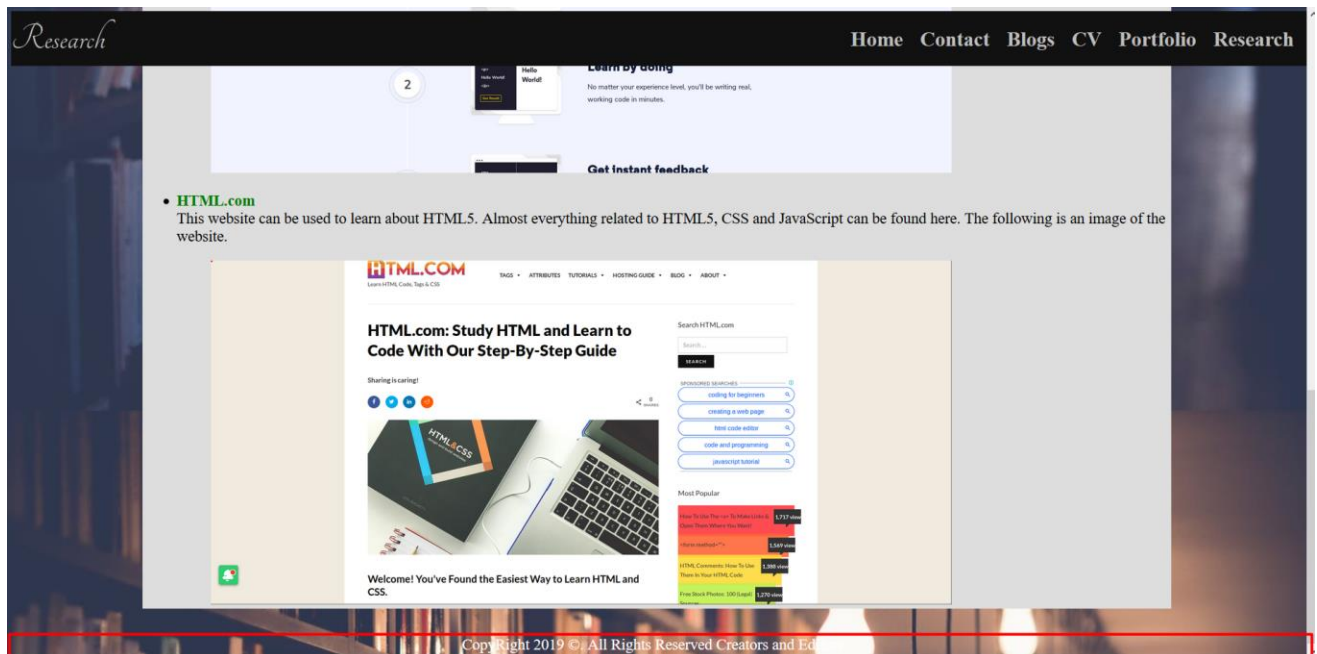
Research

Home Contact Blogs CV Portfolio Research

2

Hello World!

Learn by doing

No matter your experience level, you'll be writing real, working code in minutes.

Get instant feedback

• HTML.com
This website can be used to learn about HTML5. Almost everything related to HTML5, CSS and JavaScript can be found here. The following is an image of the website.

HTML.COM
Learn HTML Code, Tags & CSS

TAGS ▾ ATTRIBUTES TUTORIALS ▾ HOSTING GUIDE ▾ BLOG ▾ ABOUT ▾

HTML.com: Study HTML and Learn to Code With Our Step-By-Step Guide

Sharing is caring!

0 SHARES

HTML&CSS

Welcome! You've Found the Easiest Way to Learn HTML and CSS.

Search HTML.com

Search...

SEARCH

SPONSORED SEARCHES

coding for beginners

creating a web page

html code editor

code and programming

javascript tutorial

Most Popular

How To Use The <a> Tag To Make Links & Open Them Where You Want 1,717 views

<form method=""> 1,569 views

HTML Comments: How To Use Them In Your HTML Code 1,388 views

Free Stock Photos: 100 (Legal) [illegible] 1,270 views

CopyRight 2019 ©, All Rights Reserved Creators and Ed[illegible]